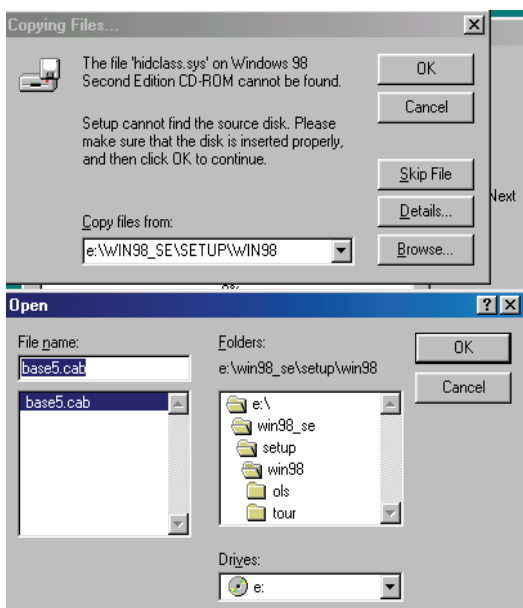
Copying Files...

The file 'hidclass.sys' on Windows 98 Second Edition CD-ROM cannot be found.

Setup cannot find the source disk. Please make sure that the disk is inserted properly, and then click OK to continue.

OK

Cancel

Skip File

Details...

Browse...

Copy files from:

e:\WIN98_SE\SETUP\WIN98

Next

Open

File name:

base5.cab

base5.cab

Folders:

e:\win98_se\setup\win98

e:\

win98_se

setup

win98

ols

tour

OK

Cancel

Drives:

e: